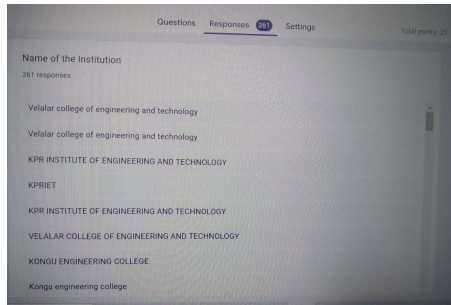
Questions Responses 361 Settings Total points: 20

Name of the Institution
361 responses

Velalar college of engineering and technology

Velalar college of engineering and technology

KPR INSTITUTE OF ENGINEERING AND TECHNOLOGY

KPRIET

KPR INSTITUTE OF ENGINEERING AND TECHNOLOGY

VELALAR COLLEGE OF ENGINEERING AND TECHNOLOGY

KONGU ENGINEERING COLLEGE

Kongu engineering college